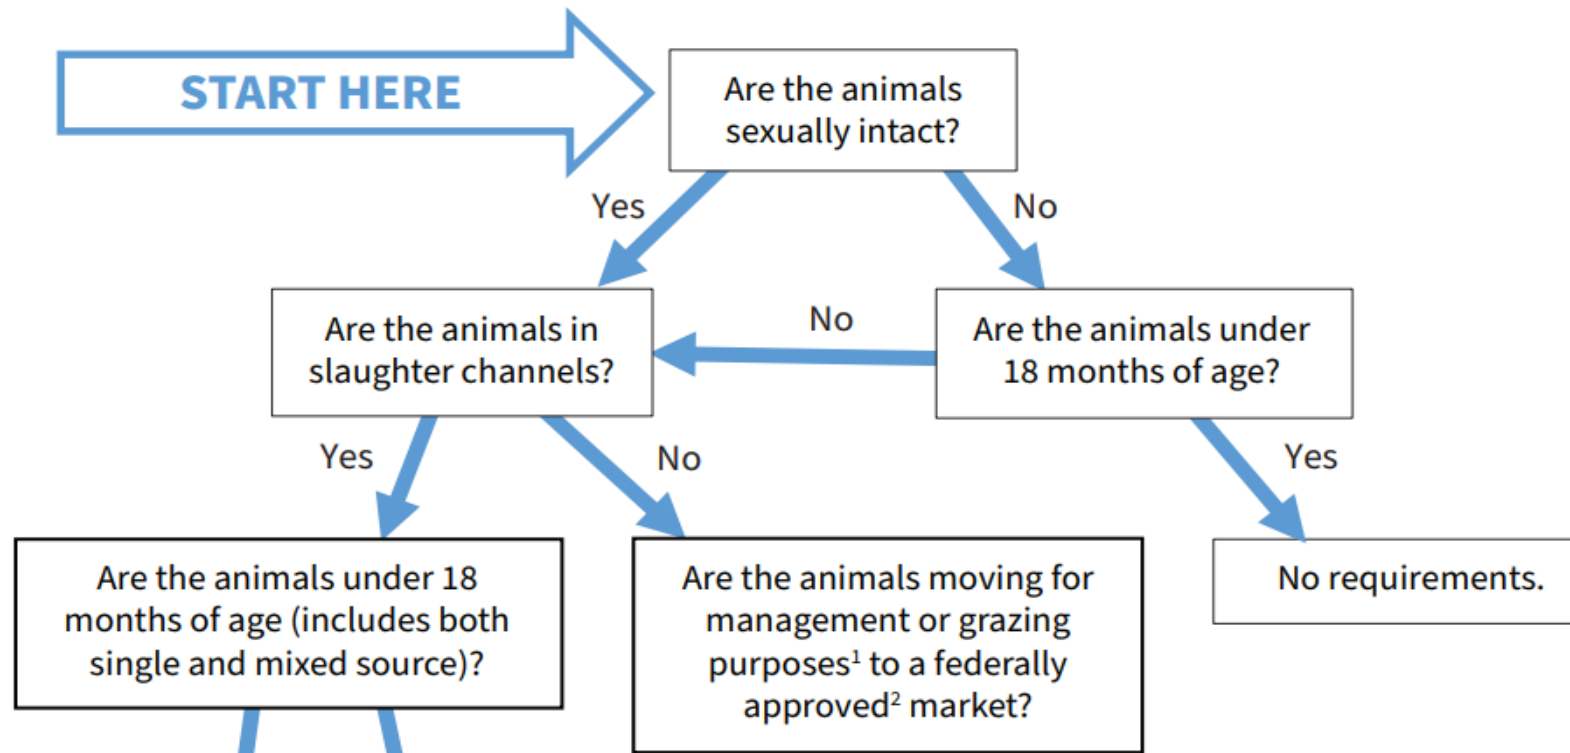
START HERE

Are the animals sexually intact?

Yes

No

Are the animals in slaughter channels?

No

Are the animals under 18 months of age?

Yes

No

Yes

Are the animals under 18 months of age (includes both single and mixed source)?

Are the animals moving for management or grazing purposes$^1$ to a federally approved$^2$ market?

No requirements.